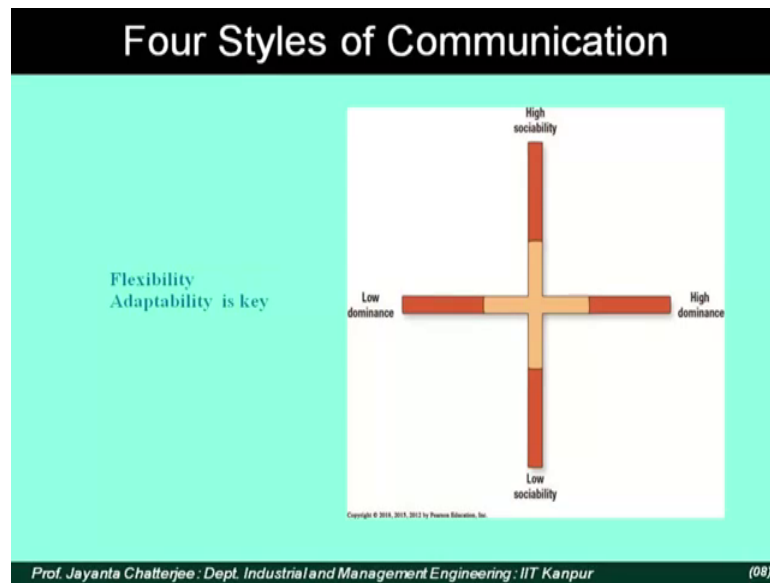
Four Styles of Communication

Flexibility
Adaptability is key

High sociability

Low dominance

High dominance

Low sociability

Copyright © 2018, 2015, 2012 by Pearson Education, Inc.

Prof. Jayanta Chatterjee : Dept. Industrial and Management Engineering : IIT Kanpur

(08)